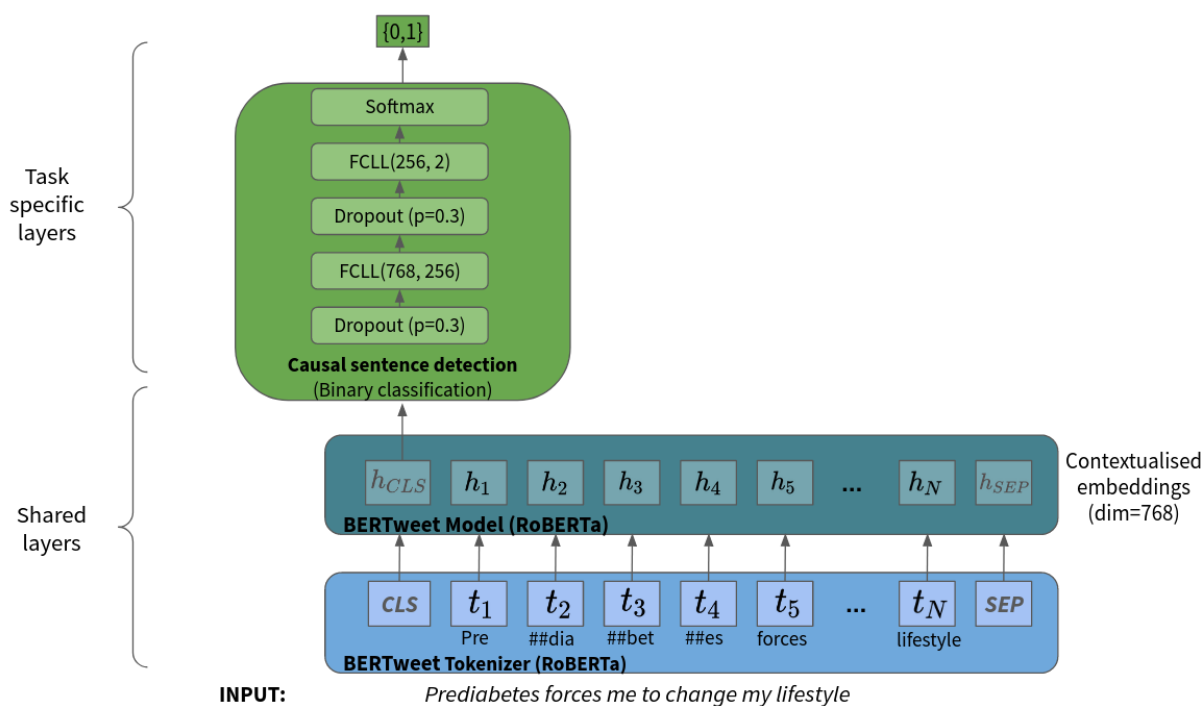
{0,1}

Task specific layers

Softmax

FCLL(256, 2)

Dropout (p=0.3)

FCLL(768, 256)

Dropout (p=0.3)

**Causal sentence detection**
(Binary classification)

Shared layers

$h_{CLS}$ $h_1$ $h_2$ $h_3$ $h_4$ $h_5$ ... $h_N$ $h_{SEP}$

Contextualised embeddings (dim=768)

**BERTweet Model (RoBERTa)**

CLS $t_1$ $t_2$ $t_3$ $t_4$ $t_5$ ... $t_N$ SEP

Pre ##dia ##bet ##es forces lifestyle

**BERTweet Tokenizer (RoBERTa)**

**INPUT:** *Prediabetes forces me to change my lifestyle*